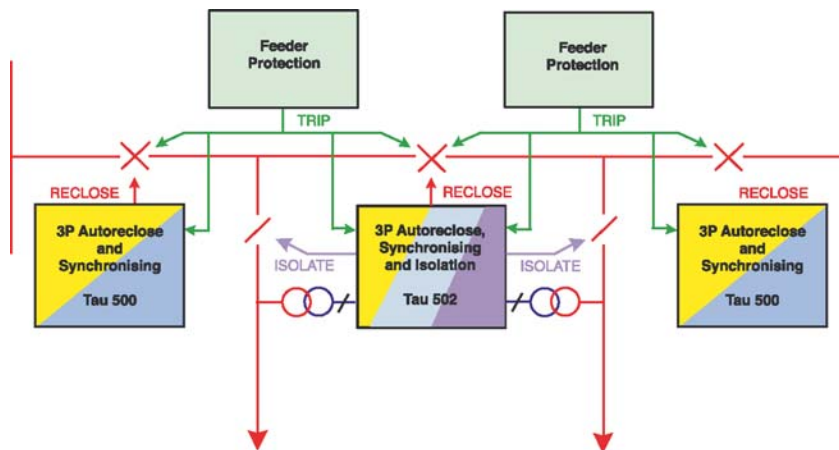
Feeder Protection

Feeder Protection

TRIP

TRIP

RECLOSE

RECLOSE

RECLOSE

3P Autoreclose and Synchronising

Tau 500

ISOLATE

3P Autoreclose, Synchronising and Isolation

Tau 502

ISOLATE

3P Autoreclose and Synchronising

Tau 500